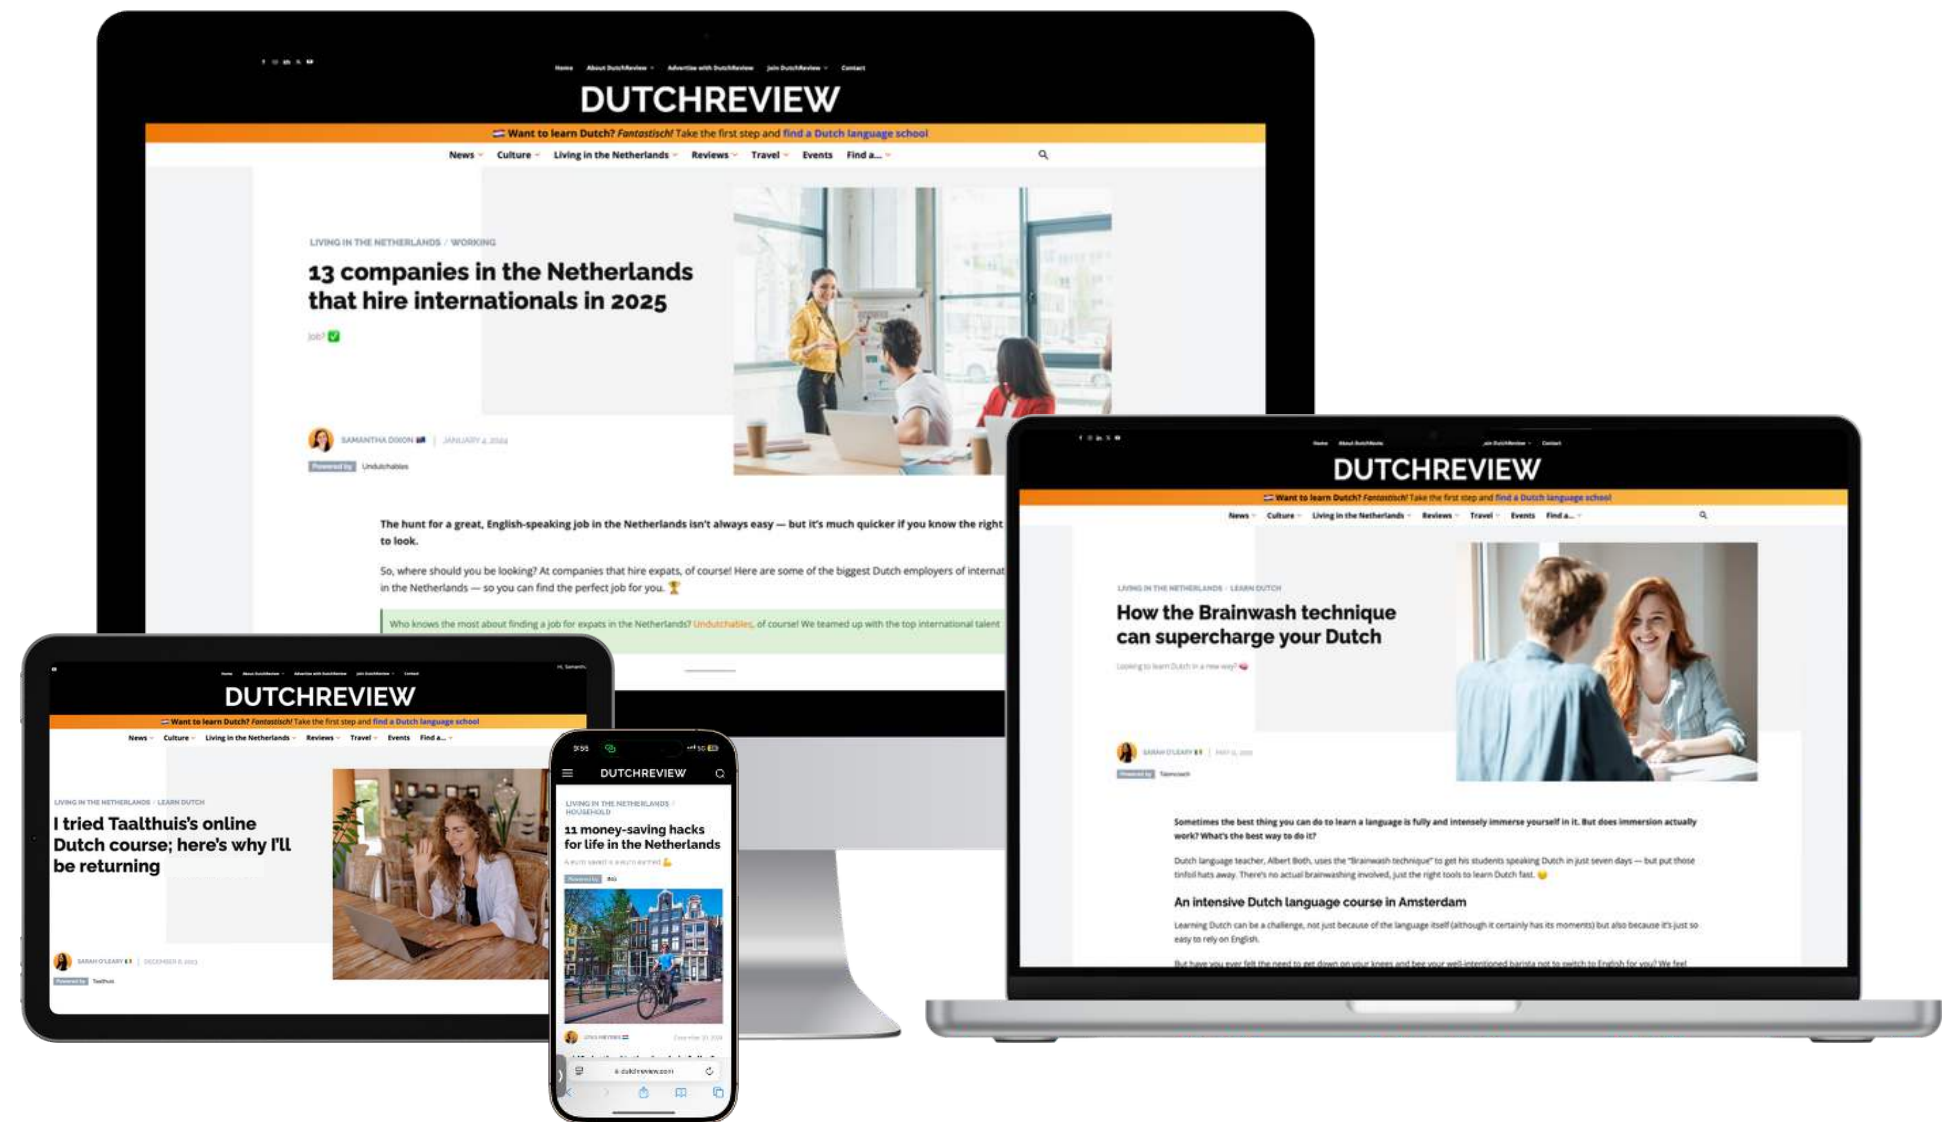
Home About DutchReview Advertise with DutchReview Join DutchReview Contact

DUTCHREVIEW

Want to learn Dutch? Fantastisch! Take the first step and find a Dutch language school

News Culture Living in the Netherlands Reviews Travel Events Find a...

LIVING IN THE NETHERLANDS / WORKING

13 companies in the Netherlands that hire internationals in 2025

Job? ✅

SAMANTHA DIXON | JANUARY 4, 2024

Powered by Undutchables

The hunt for a great, English-speaking job in the Netherlands isn't always easy — but it's much quicker if you know the right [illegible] to look.

So, where should you be looking? At companies that hire expats, of course! Here are some of the biggest Dutch employers of internat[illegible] in the Netherlands — so you can find the perfect job for you. 🏆

Who knows the most about finding a job for expats in the Netherlands? Undutchables, of course! We teamed up with the top international talent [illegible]

DUTCHREVIEW

Want to learn Dutch? Fantastisch! Take the first step and find a Dutch language school

News Culture Living in the Netherlands Reviews Travel Events Find a...

LIVING IN THE NETHERLANDS / LEARN DUTCH

How the Brainwash technique can supercharge your Dutch

Looking to learn Dutch in a new way?

SARAH O'LEARY | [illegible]

Powered by Talencoach

Sometimes the best thing you can do to learn a language is fully and intensely immerse yourself in it. But does immersion actually work? What's the best way to do it?

Dutch language teacher, Albert Both, uses the "Brainwash technique" to get his students speaking Dutch in just seven days — but put those tinfoil hats away. There's no actual brainwashing involved, just the right tools to learn Dutch fast. 😉

An intensive Dutch language course in Amsterdam

Learning Dutch can be a challenge, not just because of the language itself (although it certainly has its moments) but also because it's just so easy to rely on English.

But have you ever felt the need to get down on your knees and beg your well-intentioned barista not to switch to English for you? We feel

DUTCHREVIEW

Want to learn Dutch? Fantastisch! Take the first step and find a Dutch language school

News Culture Living in the Netherlands Reviews Travel Events Find a...

LIVING IN THE NETHERLANDS / LEARN DUTCH

I tried Taalthuis's online Dutch course; here's why I'll be returning

SARAH O'LEARY | DECEMBER 6, 2023

Powered by Taalthuis

DUTCHREVIEW

LIVING IN THE NETHERLANDS / HOUSEHOLD

11 money-saving hacks for life in the Netherlands

Powered by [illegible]

dutchreview.com